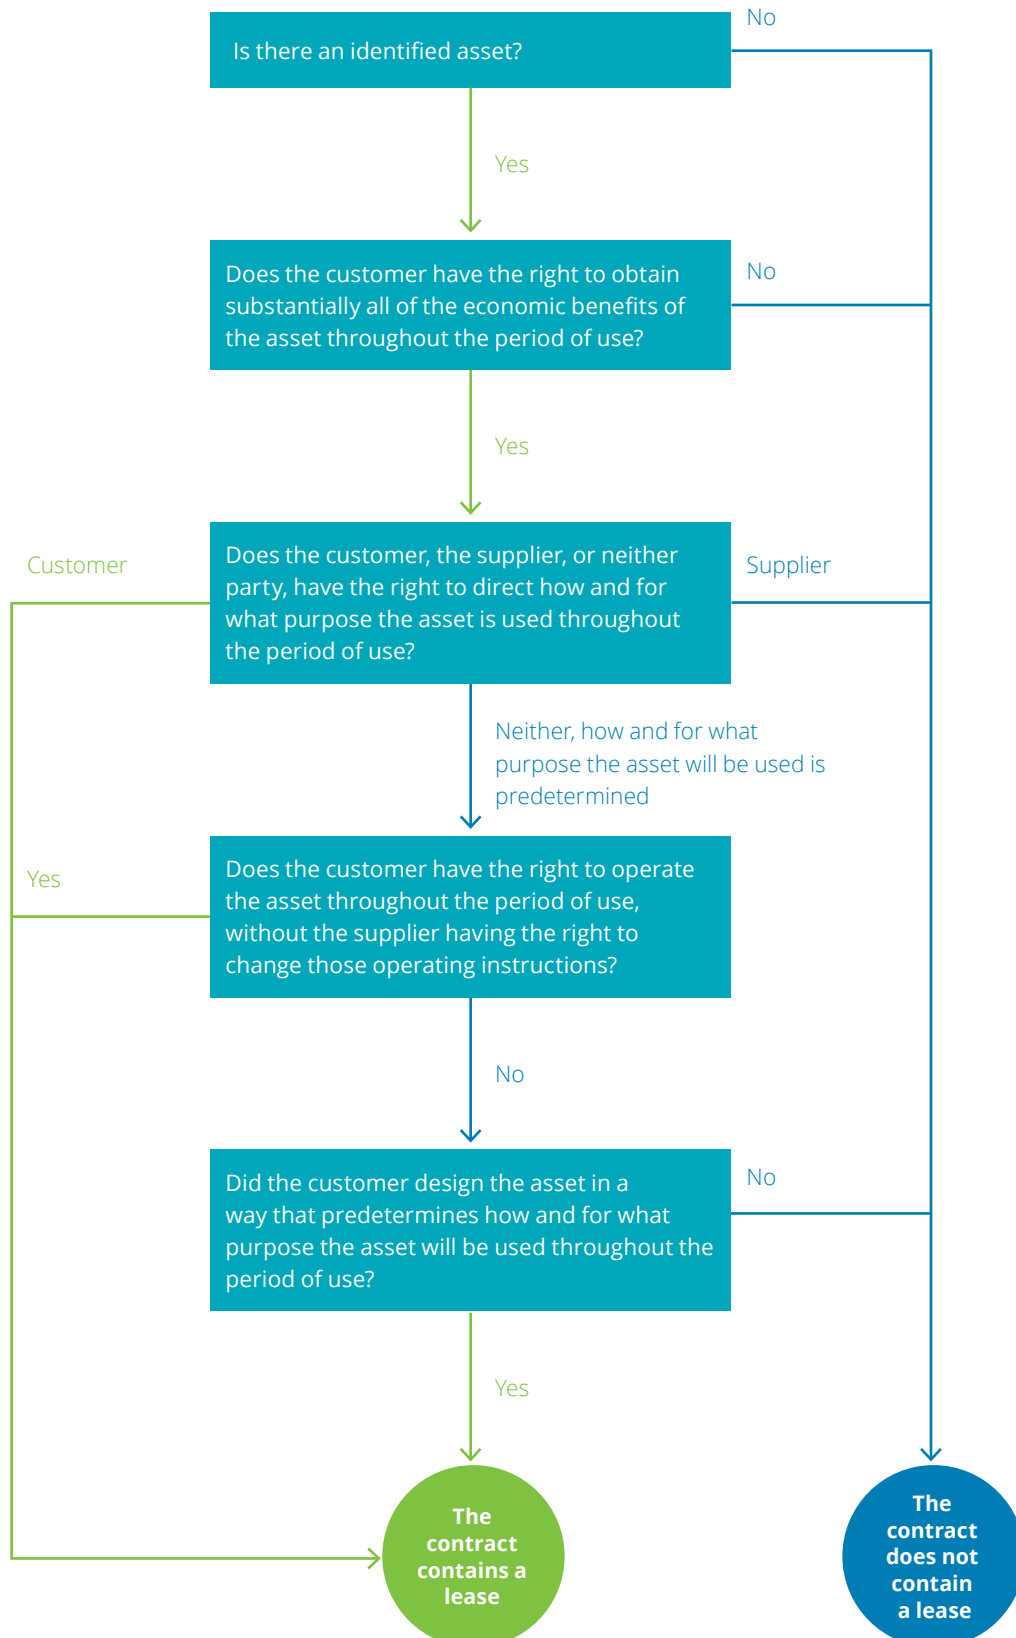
Is there an identified asset?

No

Yes

Does the customer have the right to obtain substantially all of the economic benefits of the asset throughout the period of use?

No

Yes

Customer

Does the customer, the supplier, or neither party, have the right to direct how and for what purpose the asset is used throughout the period of use?

Supplier

Neither, how and for what purpose the asset will be used is predetermined

Yes

Does the customer have the right to operate the asset throughout the period of use, without the supplier having the right to change those operating instructions?

No

Did the customer design the asset in a way that predetermines how and for what purpose the asset will be used throughout the period of use?

No

Yes

The contract contains a lease

The contract does not contain a lease